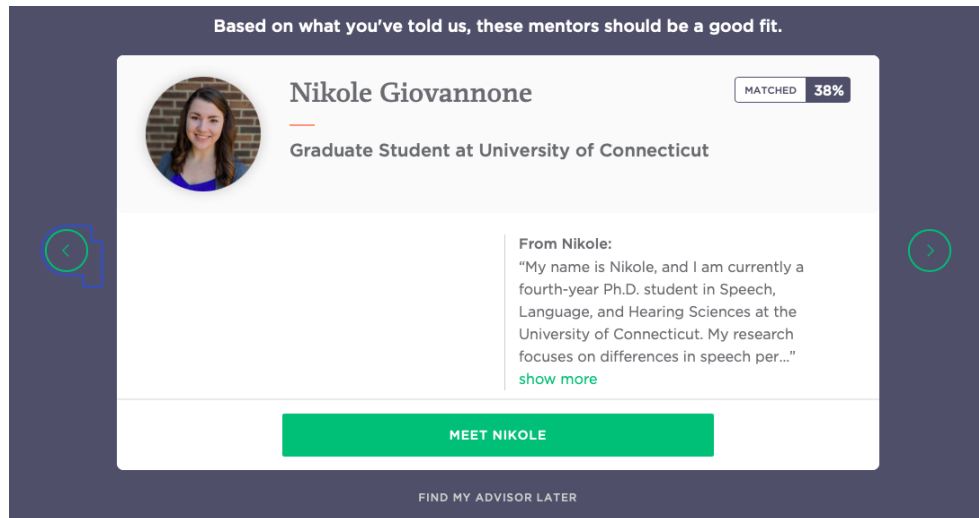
Based on what you've told us, these mentors should be a good fit.

Nikole Giovannone

MATCHED 38%

Graduate Student at University of Connecticut

From Nikole:
“My name is Nikole, and I am currently a fourth-year Ph.D. student in Speech, Language, and Hearing Sciences at the University of Connecticut. My research focuses on differences in speech per...”
show more

MEET NIKOLE

FIND MY ADVISOR LATER